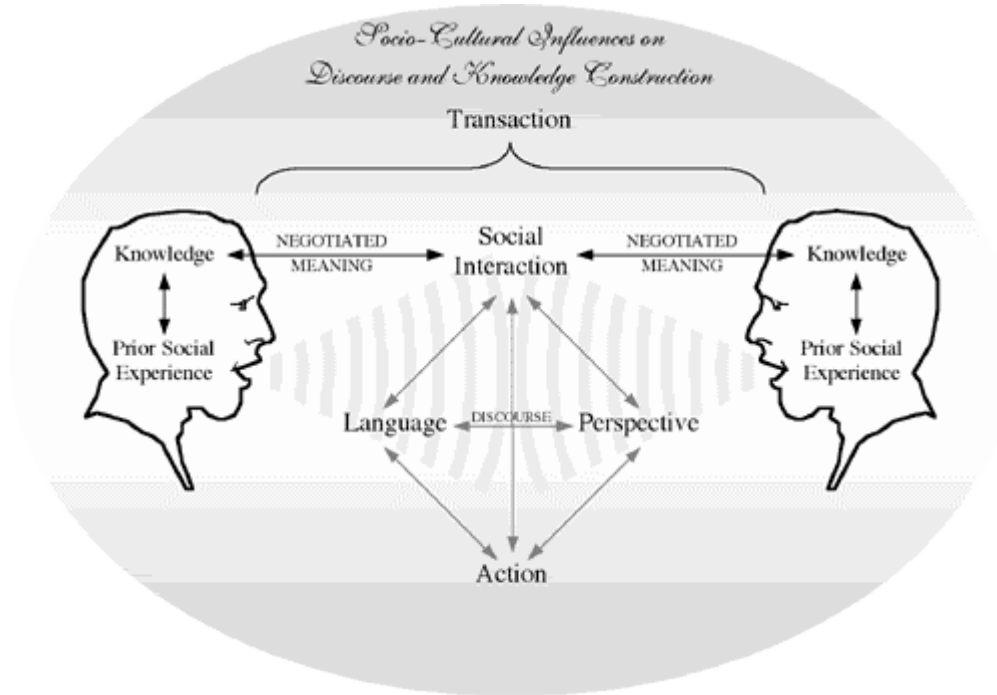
Socio-Cultural Influences on Discourse and Knowledge Construction

Transaction

Knowledge

Prior Social Experience

NEGOTIATED MEANING

Social Interaction

NEGOTIATED MEANING

Knowledge

Prior Social Experience

Language

DISCOURSE

Perspective

Action